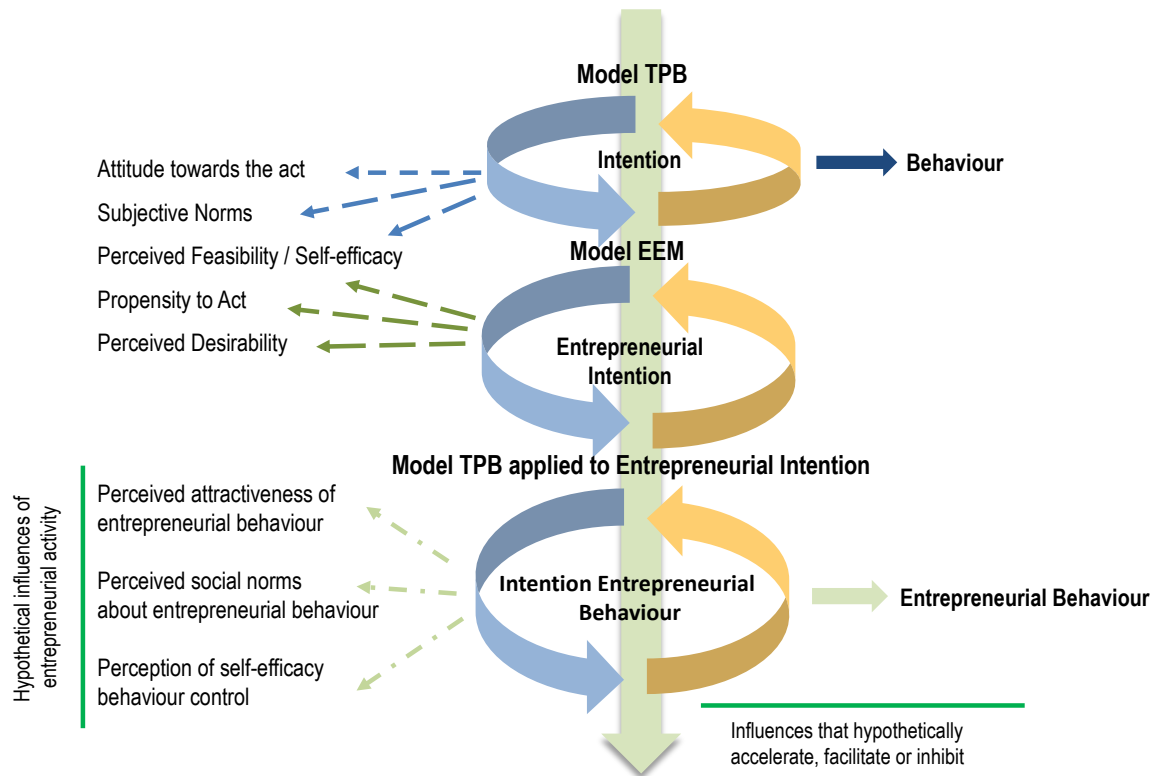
Model TPB

Intention

Attitude towards the act

Subjective Norms

Perceived Feasibility / Self-efficacy

Behaviour

Model EEM

Propensity to Act

Perceived Desirability

Entrepreneurial Intention

Model TPB applied to Entrepreneurial Intention

Hypothetical influences of entrepreneurial activity

Perceived attractiveness of entrepreneurial behaviour

Perceived social norms about entrepreneurial behaviour

Perception of self-efficacy behaviour control

Intention Entrepreneurial Behaviour

Entrepreneurial Behaviour

Influences that hypothetically accelerate, facilitate or inhibit